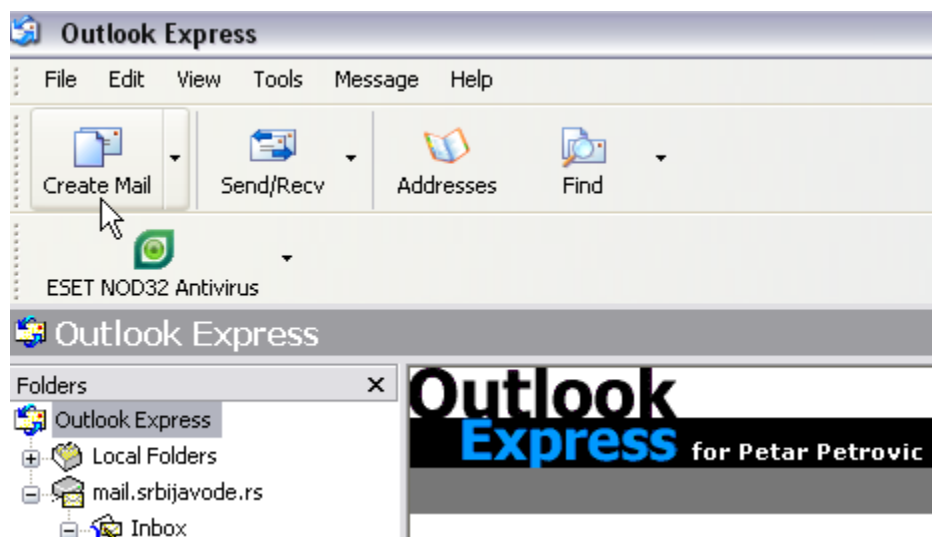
Outlook Express

File Edit View Tools Message Help

Create Mail
Send/Recv
Addresses
Find

ESET NOD32 Antivirus

Outlook Express

Folders ×
Outlook Express
Local Folders
mail.srbijavode.rs
Inbox

Outlook
Express for Petar Petrovic